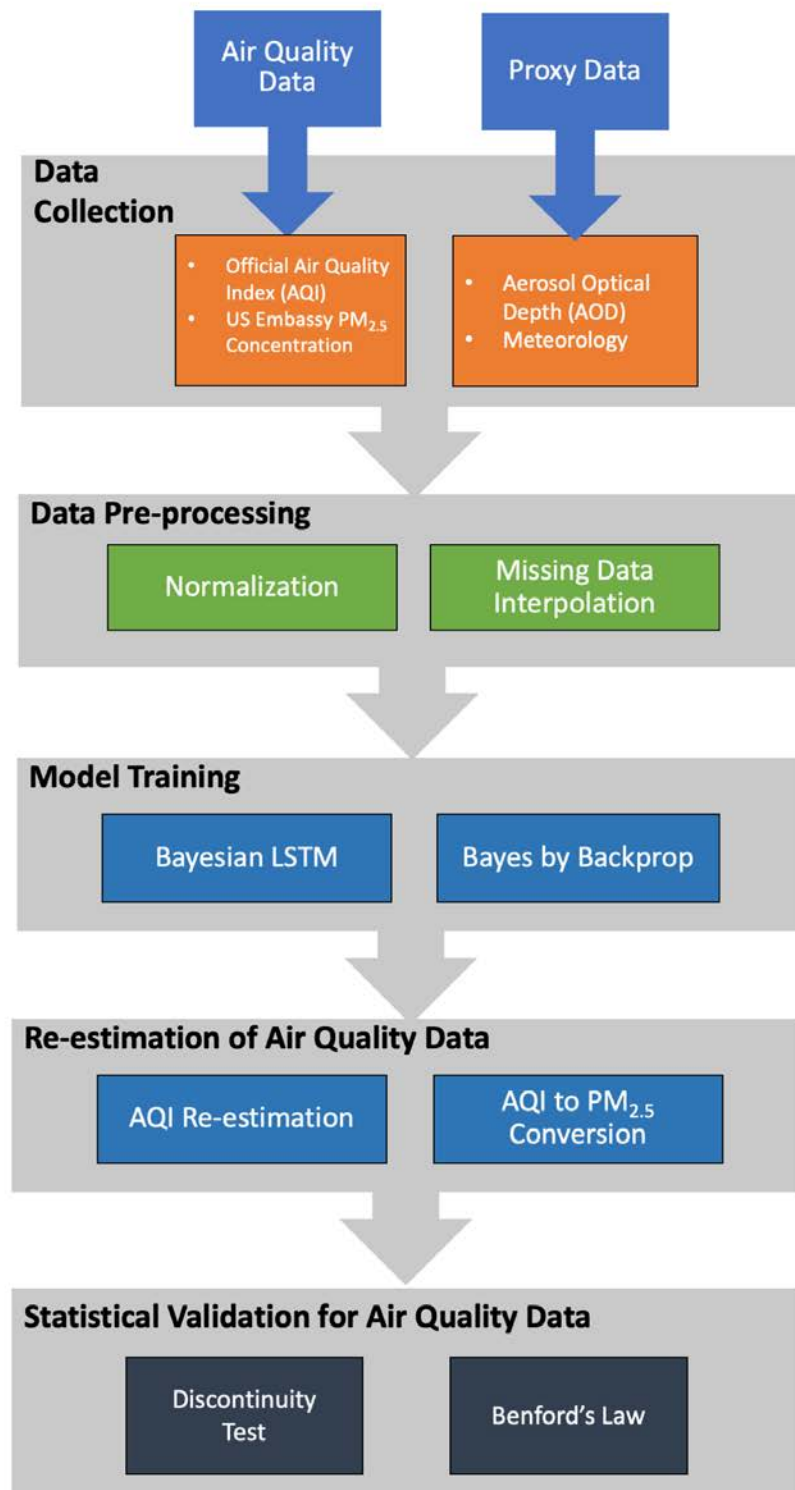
Air Quality Data

Proxy Data

Data Collection

- Official Air Quality Index (AQI)
- US Embassy $PM_{2.5}$ Concentration

- Aerosol Optical Depth (AOD)
- Meteorology

Data Pre-processing

Normalization

Missing Data Interpolation

Model Training

Bayesian LSTM

Bayes by Backprop

Re-estimation of Air Quality Data

AQI Re-estimation

AQI to $PM_{2.5}$ Conversion

Statistical Validation for Air Quality Data

Discontinuity Test

Benford's Law